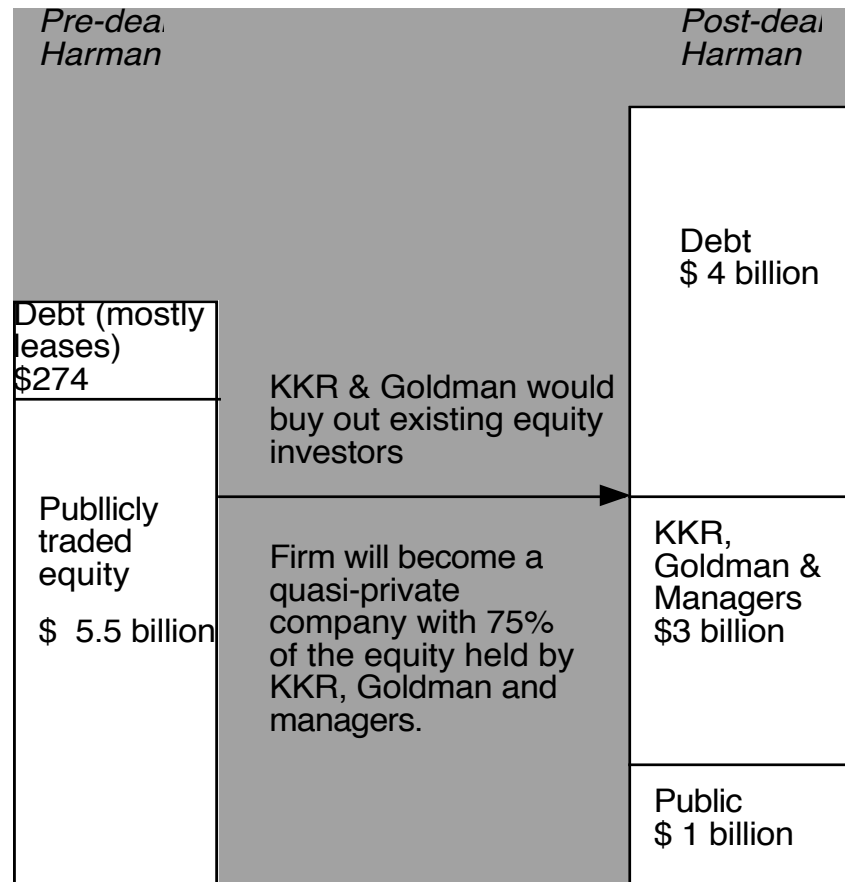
Pre-deal Harman

Post-deal Harman

Debt
$ 4 billion

Debt (mostly leases)
$274

KKR & Goldman would buy out existing equity investors

Publlicly traded equity

$ 5.5 billion

KKR, Goldman & Managers
$3 billion

Firm will become a quasi-private company with 75% of the equity held by KKR, Goldman and managers.

Public
$ 1 billion